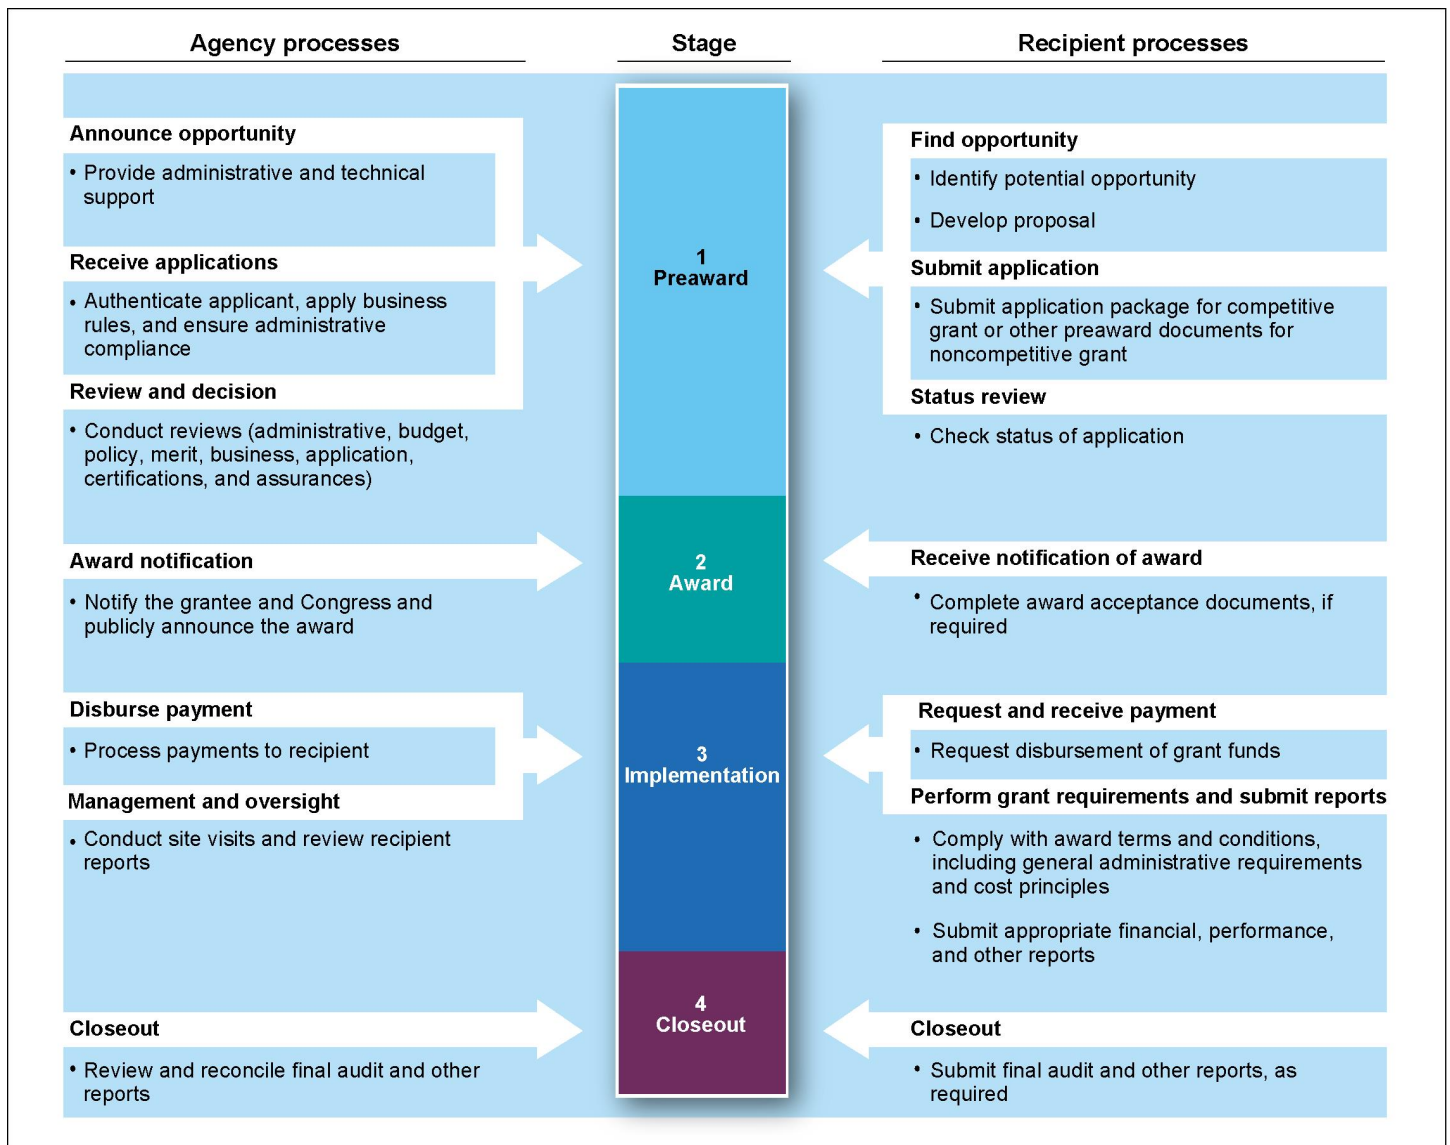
Agency processes

Stage

Recipient processes

Announce opportunity

• Provide administrative and technical support

Receive applications

• Authenticate applicant, apply business rules, and ensure administrative compliance

Review and decision

• Conduct reviews (administrative, budget, policy, merit, business, application, certifications, and assurances)

Award notification

• Notify the grantee and Congress and publicly announce the award

Disburse payment

• Process payments to recipient

Management and oversight

• Conduct site visits and review recipient reports

Closeout

• Review and reconcile final audit and other reports

1
Preaward

2
Award

3
Implementation

4
Closeout

Find opportunity

• Identify potential opportunity

• Develop proposal

Submit application

• Submit application package for competitive grant or other preaward documents for noncompetitive grant

Status review

• Check status of application

Receive notification of award

• Complete award acceptance documents, if required

Request and receive payment

• Request disbursement of grant funds

Perform grant requirements and submit reports

• Comply with award terms and conditions, including general administrative requirements and cost principles

• Submit appropriate financial, performance, and other reports

Closeout

• Submit final audit and other reports, as required